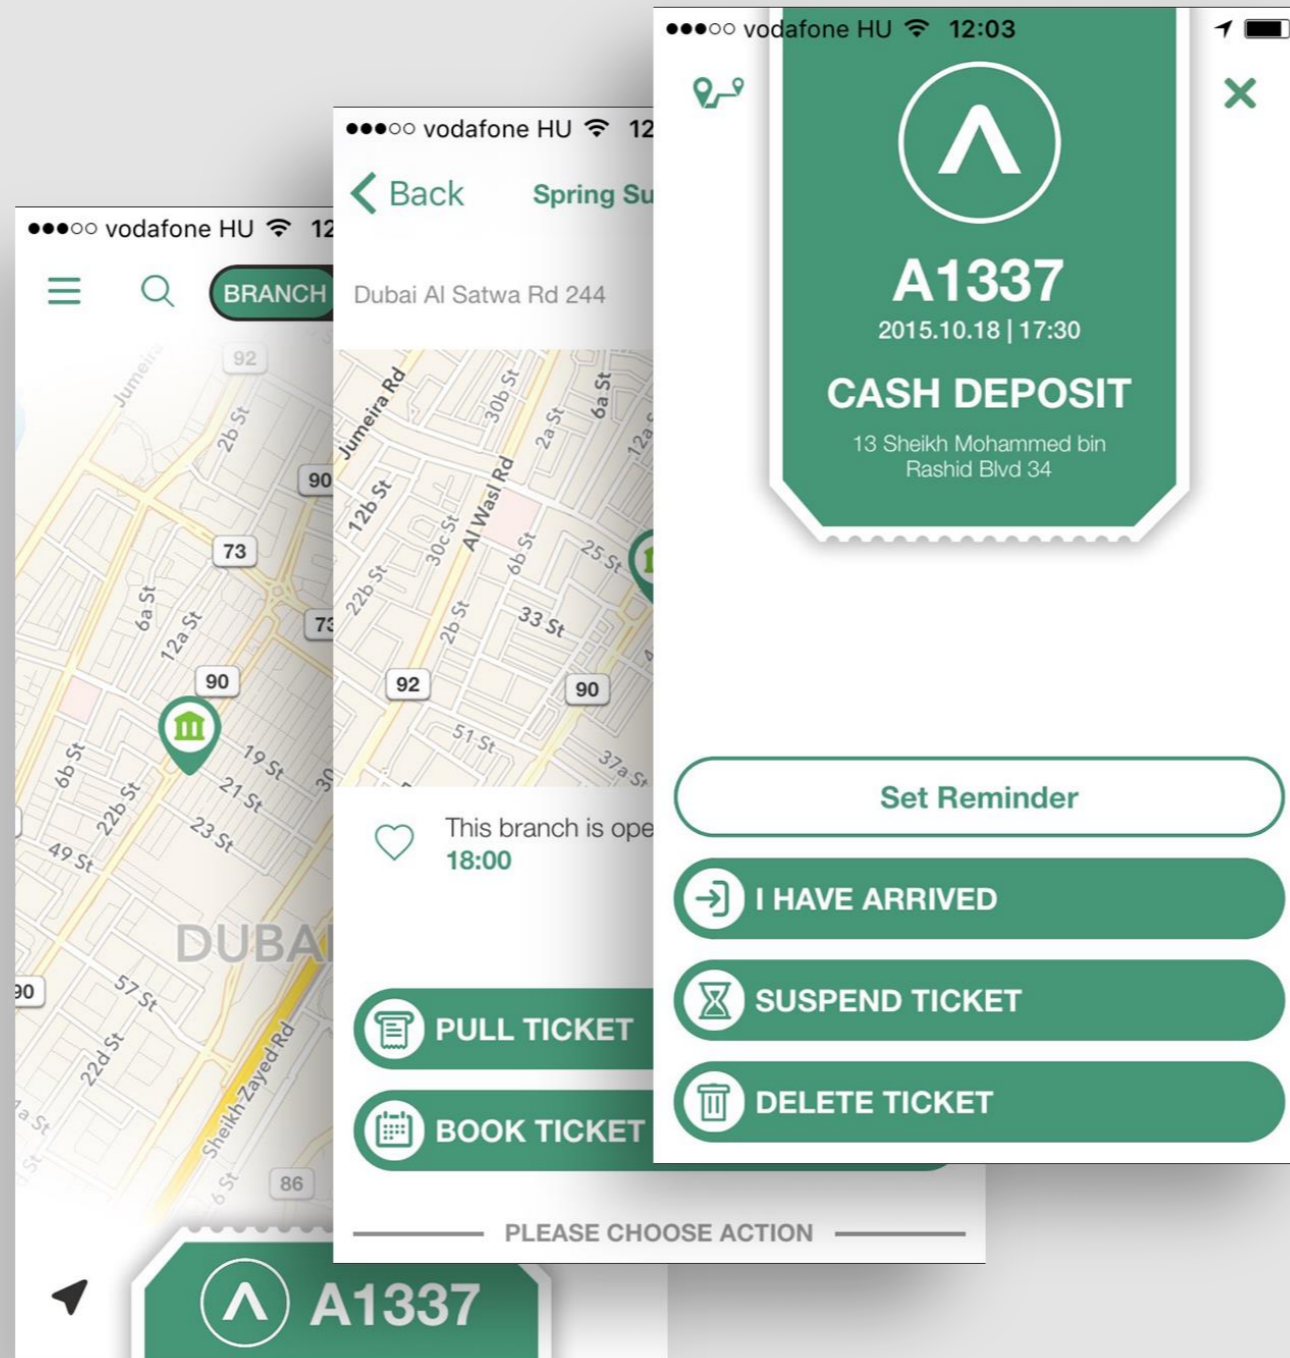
●●●○○ vodafone HU 12

BRANCH

92
Jumeira
2b St
90
73
73
6a St
12a St
90
6b St
22b St
19 St
21 St
23 St
49 St
30
DUBAI
90
57 St
22d St
Sheikh Zayed Rd
a St
St
6 St
86

A1337

●●●○○ vodafone HU 12

Back Spring Su

Dubai Al Satwa Rd 244

Jumeira Rd
30b St
2a St
6a St
12a
12b St
Al Wasl Rd
30c St
22b St
6b St
25 St
2b St
33 St
92
90
51 St
37a St

This branch is ope
18:00

PULL TICKET

BOOK TICKET

PLEASE CHOOSE ACTION

●●●○○ vodafone HU 12:03

A1337
2015.10.18 | 17:30
CASH DEPOSIT
13 Sheikh Mohammed bin Rashid Blvd 34

Set Reminder

I HAVE ARRIVED

SUSPEND TICKET

DELETE TICKET